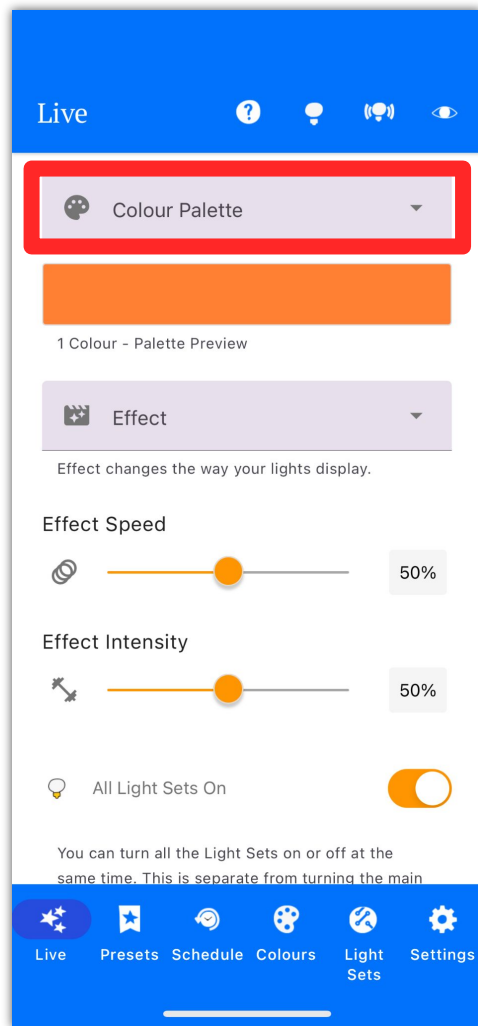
Live

Colour Palette

1 Colour - Palette Preview

Effect

Effect changes the way your lights display.

Effect Speed

50%

Effect Intensity

50%

All Light Sets On

You can turn all the Light Sets on or off at the same time. This is separate from turning the main

Live
Presets
Schedule
Colours
Light Sets
Settings